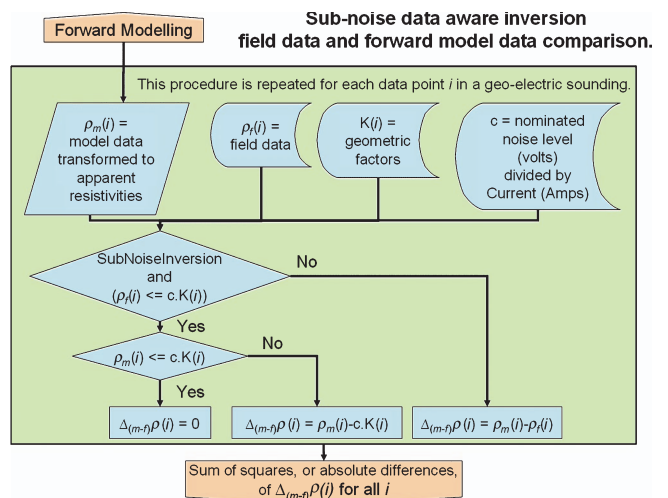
Forward Modelling

Sub-noise data aware inversion field data and forward model data comparison.

This procedure is repeated for each data point $i$ in a geo-electric sounding.

$\rho_m(i)$ = model data transformed to apparent resistivities

$\rho_f(i)$ = field data

K($i$) = geometric factors

c = nominated noise level (volts) divided by Current (Amps)

SubNoiseInversion and ($\rho_f(i)$ <= c.K($i$))

No

Yes

$\rho_m(i)$ <= c.K($i$)

No

Yes

$\Delta_{(m\text{-}f)}\rho(i) = 0$

$\Delta_{(m\text{-}f)}\rho(i) = \rho_m(i)$-c.K($i$)

$\Delta_{(m\text{-}f)}\rho(i) = \rho_m(i)$-$\rho_f(i)$

Sum of squares, or absolute differences, of $\Delta_{(m\text{-}f)}\rho(i)$ for all $i$